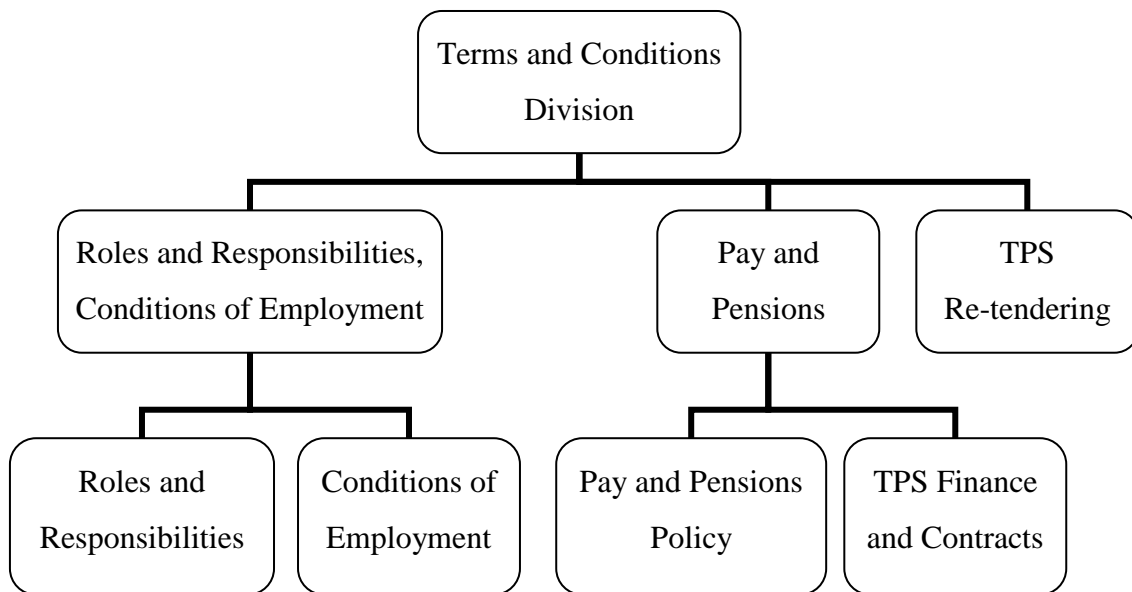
Terms and Conditions Division

Roles and Responsibilities, Conditions of Employment

Pay and Pensions

TPS Re-tendering

Roles and Responsibilities

Conditions of Employment

Pay and Pensions Policy

TPS Finance and Contracts